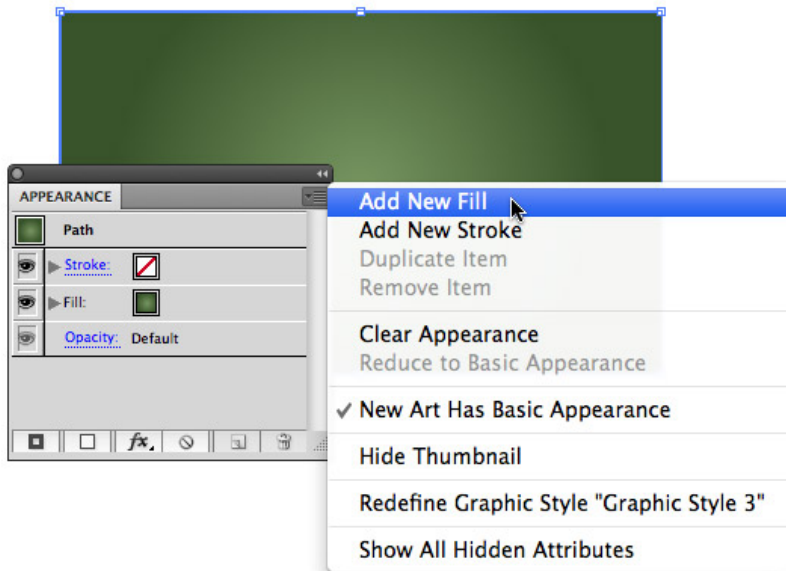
APPEARANCE

Path

Stroke:

Fill:

Opacity: Default

fx

Add New Fill
Add New Stroke
Duplicate Item
Remove Item

Clear Appearance
Reduce to Basic Appearance

✓ New Art Has Basic Appearance

Hide Thumbnail

Redefine Graphic Style "Graphic Style 3"

Show All Hidden Attributes